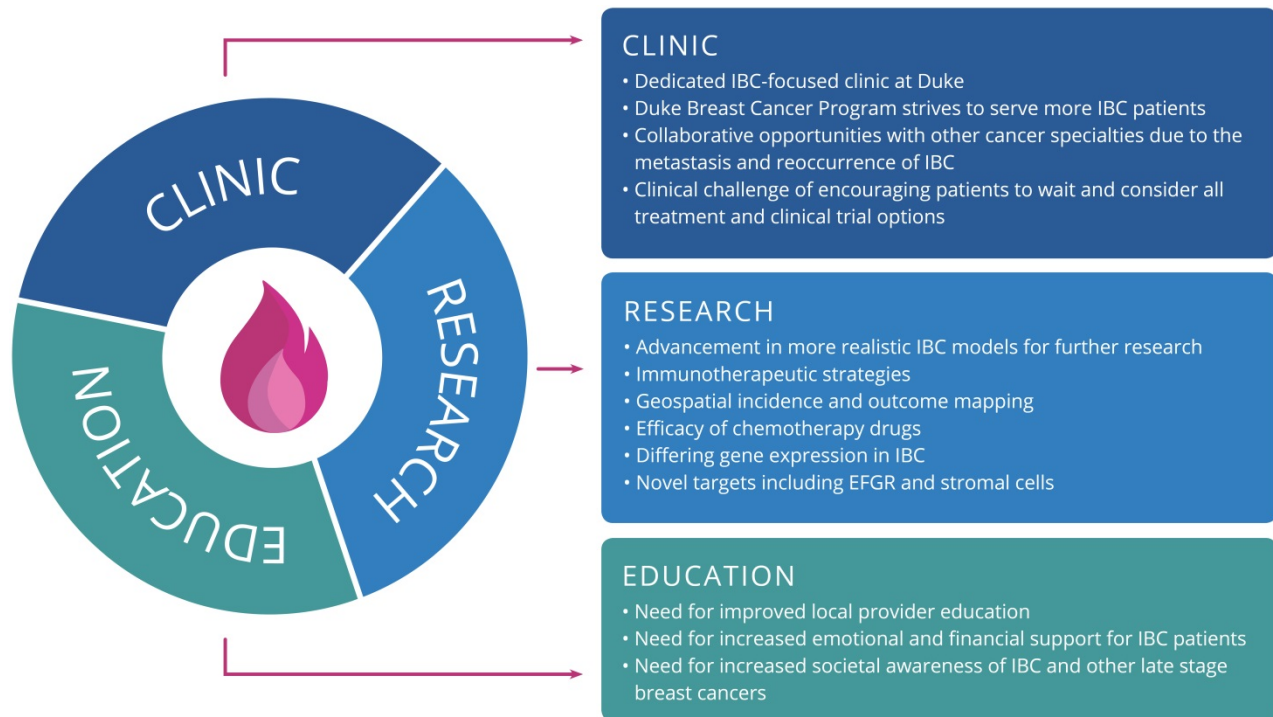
CLINIC

RESEARCH

EDUCATION

CLINIC
• Dedicated IBC-focused clinic at Duke
• Duke Breast Cancer Program strives to serve more IBC patients
• Collaborative opportunities with other cancer specialties due to the metastasis and reoccurrence of IBC
• Clinical challenge of encouraging patients to wait and consider all treatment and clinical trial options

RESEARCH
• Advancement in more realistic IBC models for further research
• Immunotherapeutic strategies
• Geospatial incidence and outcome mapping
• Efficacy of chemotherapy drugs
• Differing gene expression in IBC
• Novel targets including EFGR and stromal cells

EDUCATION
• Need for improved local provider education
• Need for increased emotional and financial support for IBC patients
• Need for increased societal awareness of IBC and other late stage breast cancers